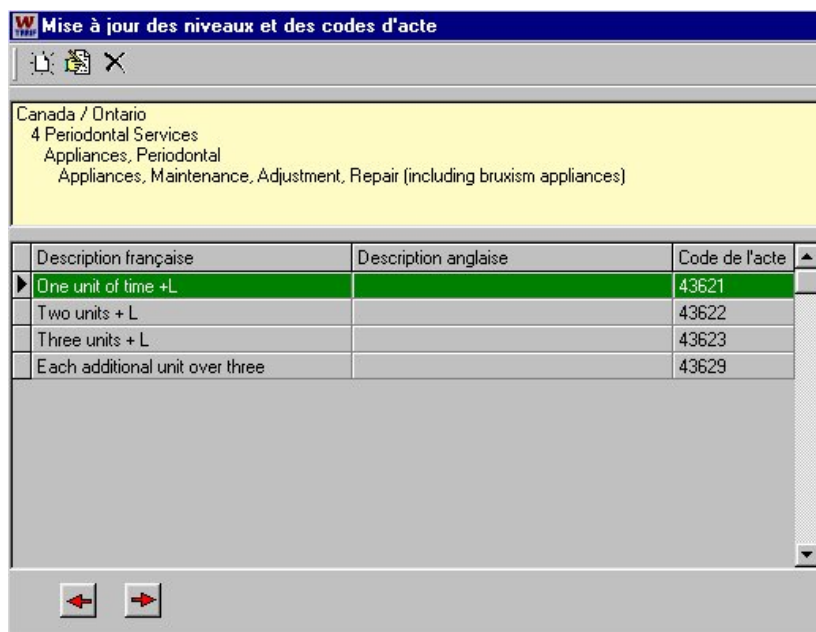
Mise à jour des niveaux et des codes d'acte

Canada / Ontario
4 Periodontal Services
Appliances, Periodontal
Appliances, Maintenance, Adjustment, Repair (including bruxism appliances)

| Description française | Description anglaise | Code de l'acte |
|---|---|---|
| One unit of time +L | | 43621 |
| Two units + L | | 43622 |
| Three units + L | | 43623 |
| Each additional unit over three | | 43629 |